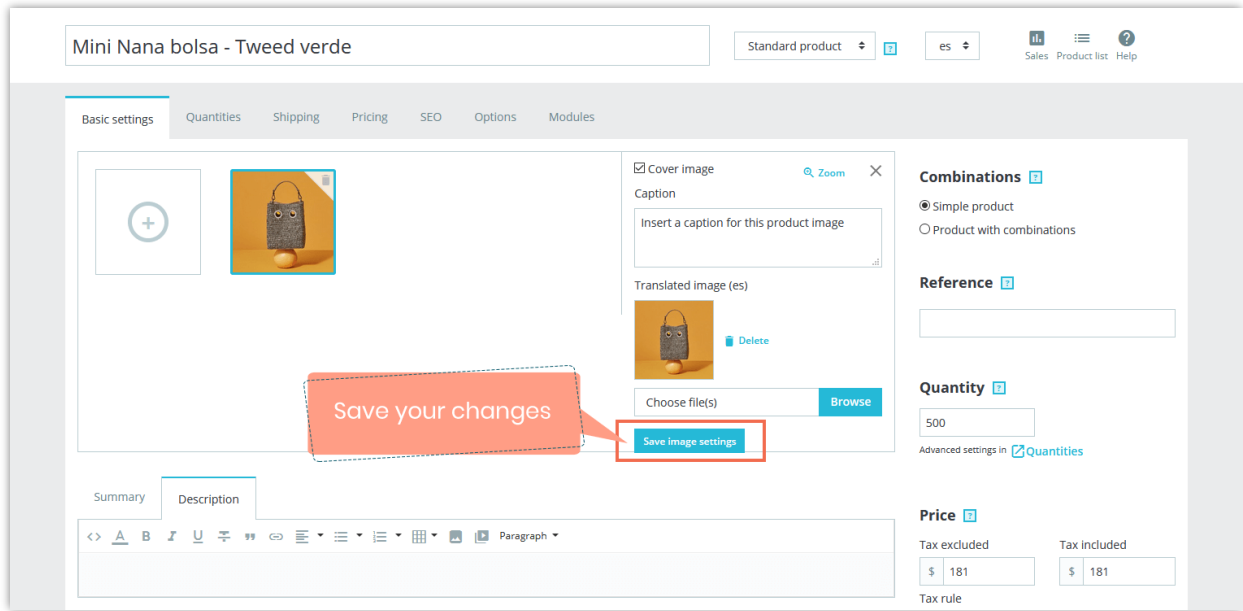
Mini Nana bolsa - Tweed verde

Standard product

es

Sales Product list Help

Basic settings Quantities Shipping Pricing SEO Options Modules

Cover image

Zoom

Caption

Insert a caption for this product image

Translated image (es)

Delete

Choose file(s) Browse

Save your changes

Save image settings

Combinations

Simple product

Product with combinations

Reference

Quantity

500

Advanced settings in Quantities

Summary Description

Paragraph

Price

Tax excluded

Tax included

$ 181

$ 181

Tax rule